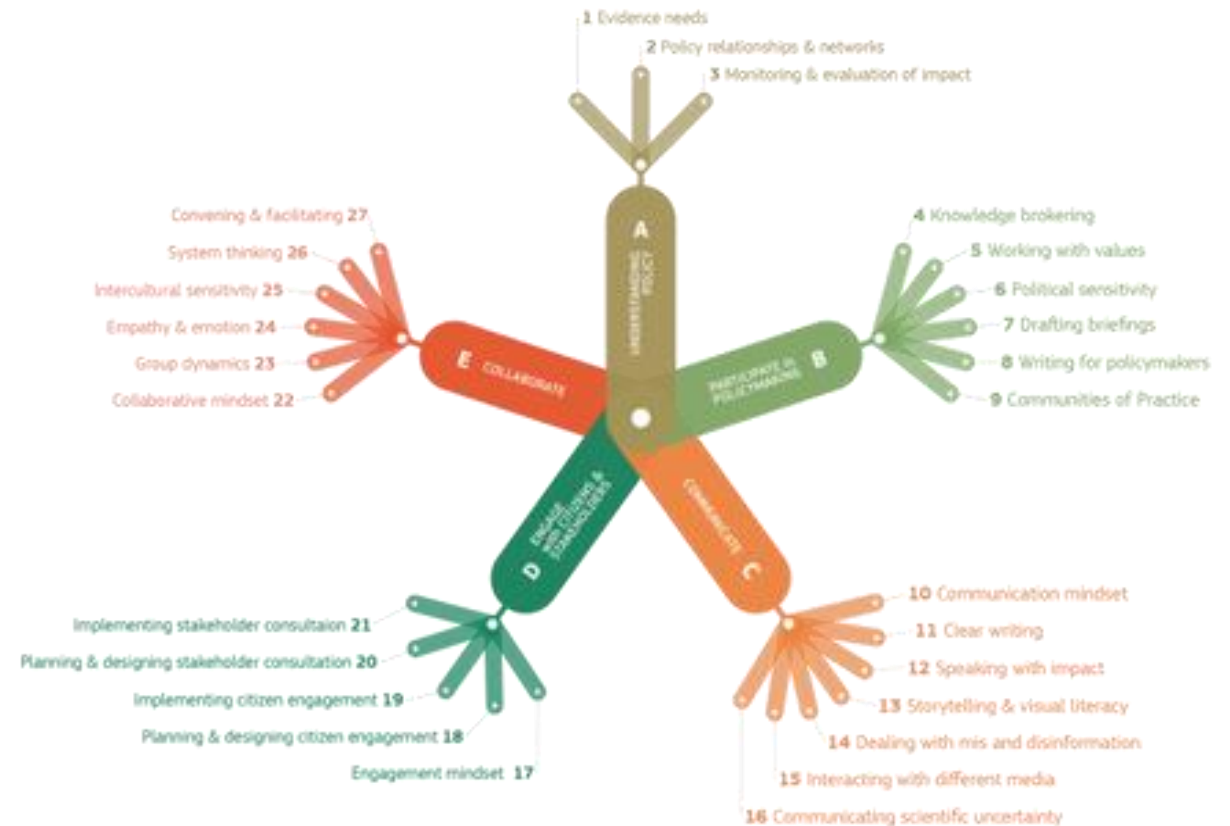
1 Evidence needs
2 Policy relationships & networks
3 Monitoring & evaluation of impact

A
UNDERSTANDING POLICY

4 Knowledge brokering
5 Working with values
6 Political sensitivity
7 Drafting briefings
8 Writing for policymakers
9 Communities of Practice

PARTICIPATE IN POLICYMAKING B

C COMMUNICATE

10 Communication mindset
11 Clear writing
12 Speaking with impact
13 Storytelling & visual literacy
14 Dealing with mis and disinformation
15 Interacting with different media
16 Communicating scientific uncertainty

D ENGAGE WITH CITIZENS & STAKEHOLDERS

Implementing stakeholder consultaion 21
Planning & designing stakeholder consultation 20
Implementing citizen engagement 19
Planning & designing citizen engagement 18
Engagement mindset 17

E COLLABORATE

Convening & facilitating 27
System thinking 26
Intercultural sensitivity 25
Empathy & emotion 24
Group dynamics 23
Collaborative mindset 22